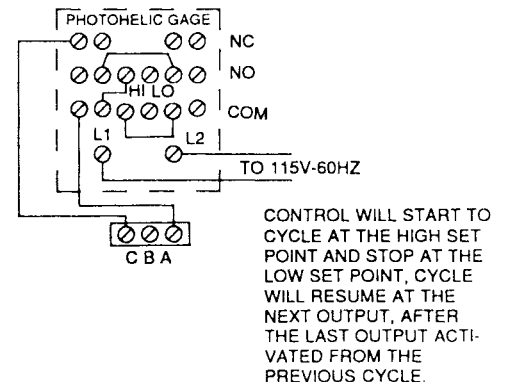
PHOTOHELIC GAGE
NC
NO
HI LO
COM
L1
L2
TO 115V-60HZ
C B A

CONTROL WILL START TO CYCLE AT THE HIGH SET POINT AND STOP AT THE LOW SET POINT, CYCLE WILL RESUME AT THE NEXT OUTPUT, AFTER THE LAST OUTPUT ACTIVATED FROM THE PREVIOUS CYCLE.